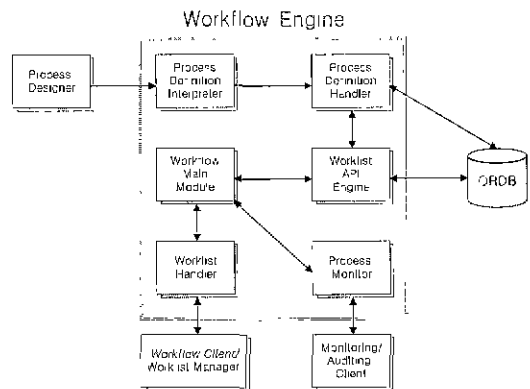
Workflow Engine

Process Designer

Process Definition Interpreter

Process Definition Handler

Workflow Main Module

Worklist API Engine

ORDB

Worklist Handler

Process Monitor

Workflow Client/ Worklist Manager

Monitoring/ Auditing Client